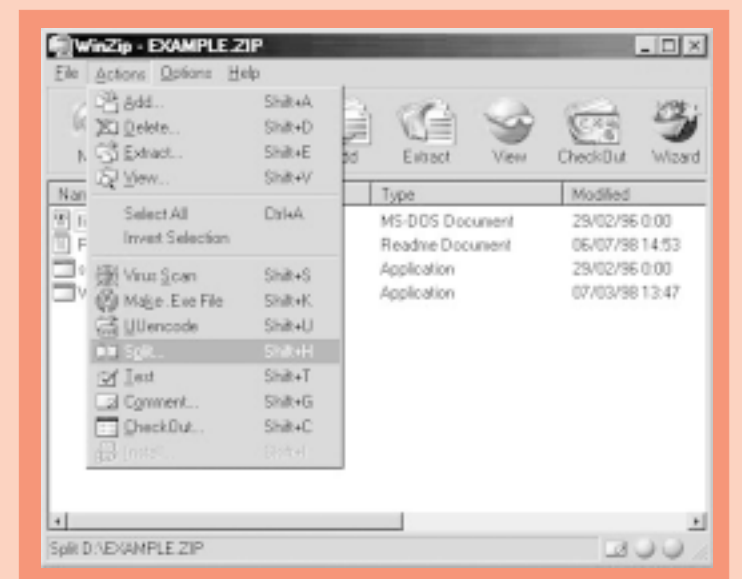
WinZip - EXAMPLE.ZIP

File Actions Options Help

Add... Shift+A
Delete... Shift+D
Extract... Shift+E
View... Shift+V
Select All Ctrl+A
Invert Selection
Virus Scan Shift+S
Make .Exe File Shift+K
UUencode Shift+U
Split... Shift+H
Test Shift+T
Comment... Shift+G
CheckOut... Shift+C
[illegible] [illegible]

N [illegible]d Extract View CheckOut Wizard

| Nam | Type | Modified |
|---|---|---|
| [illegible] | MS-DOS Document | 29/02/96 0:00 |
| F | Readme Document | 06/07/98 14:53 |
| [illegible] | Application | 29/02/96 0:00 |
| V | Application | 07/03/98 13:47 |

Split D:\EXAMPLE.ZIP